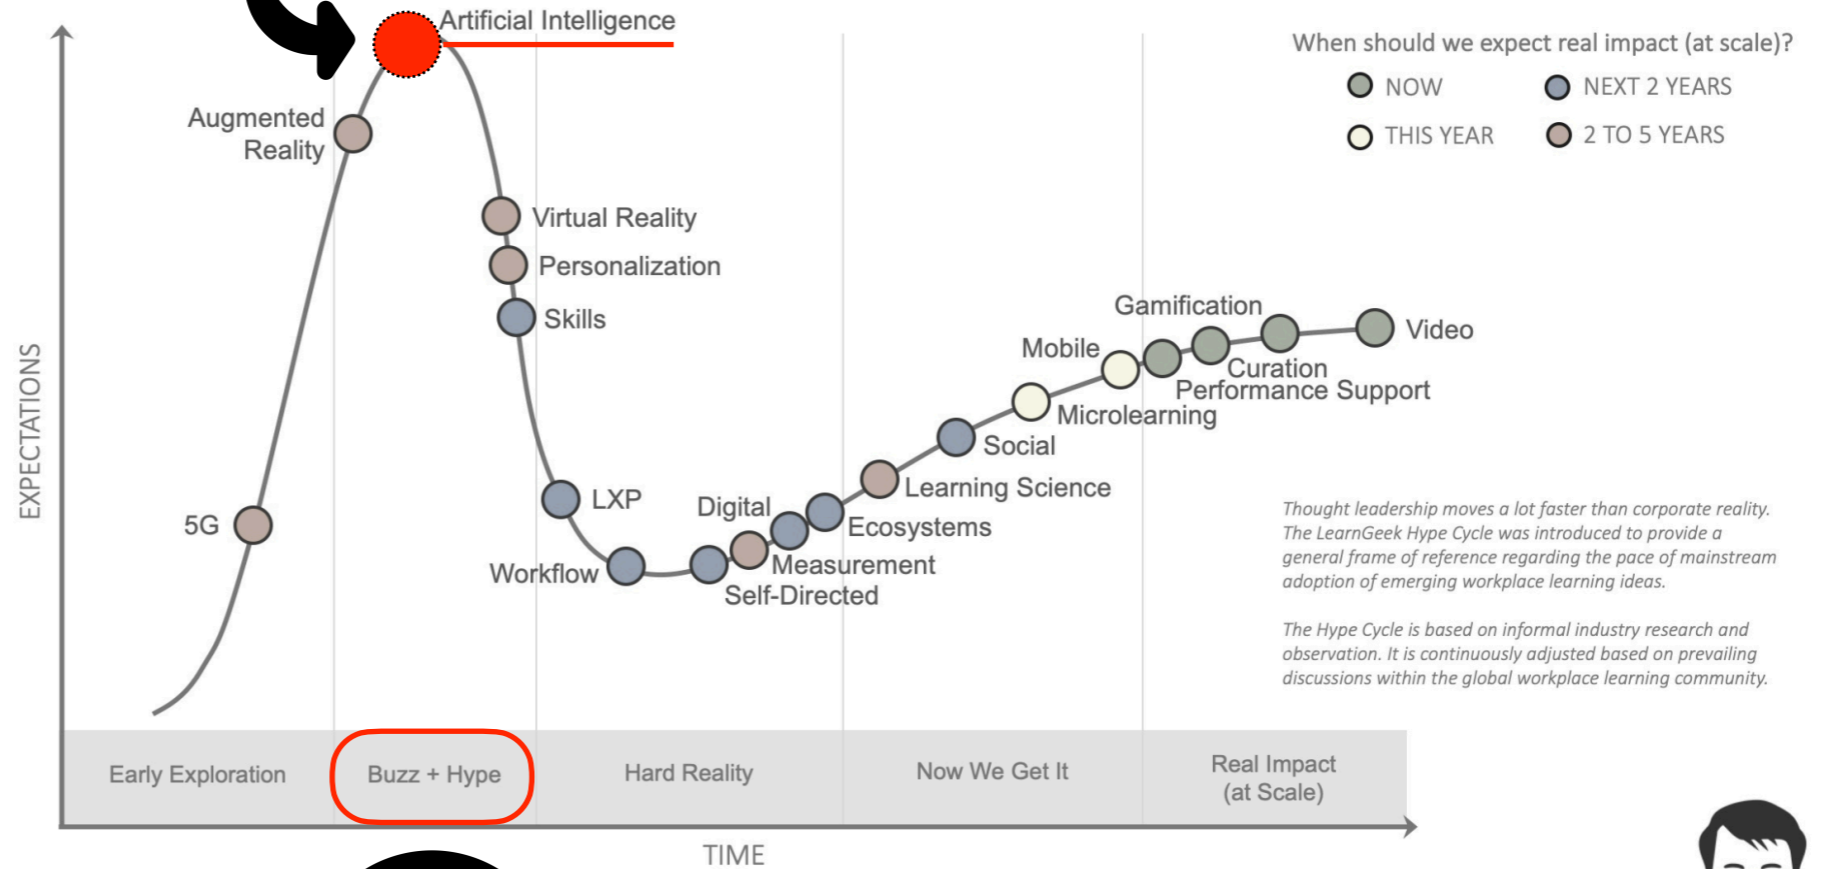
Artificial Intelligence

When should we expect real impact (at scale)?

NOW
NEXT 2 YEARS
THIS YEAR
2 TO 5 YEARS

Augmented Reality

Virtual Reality

Personalization

Skills

Gamification

Mobile

Video

Curation

Performance Support

Microlearning

Social

Learning Science

LXP

Digital

Ecosystems

5G

Workflow

Measurement

Self-Directed

EXPECTATIONS

Thought leadership moves a lot faster than corporate reality. The LearnGeek Hype Cycle was introduced to provide a general frame of reference regarding the pace of mainstream adoption of emerging workplace learning ideas.

The Hype Cycle is based on informal industry research and observation. It is continuously adjusted based on prevailing discussions within the global workplace learning community.

Early Exploration

Buzz + Hype

Hard Reality

Now We Get It

Real Impact (at Scale)

TIME